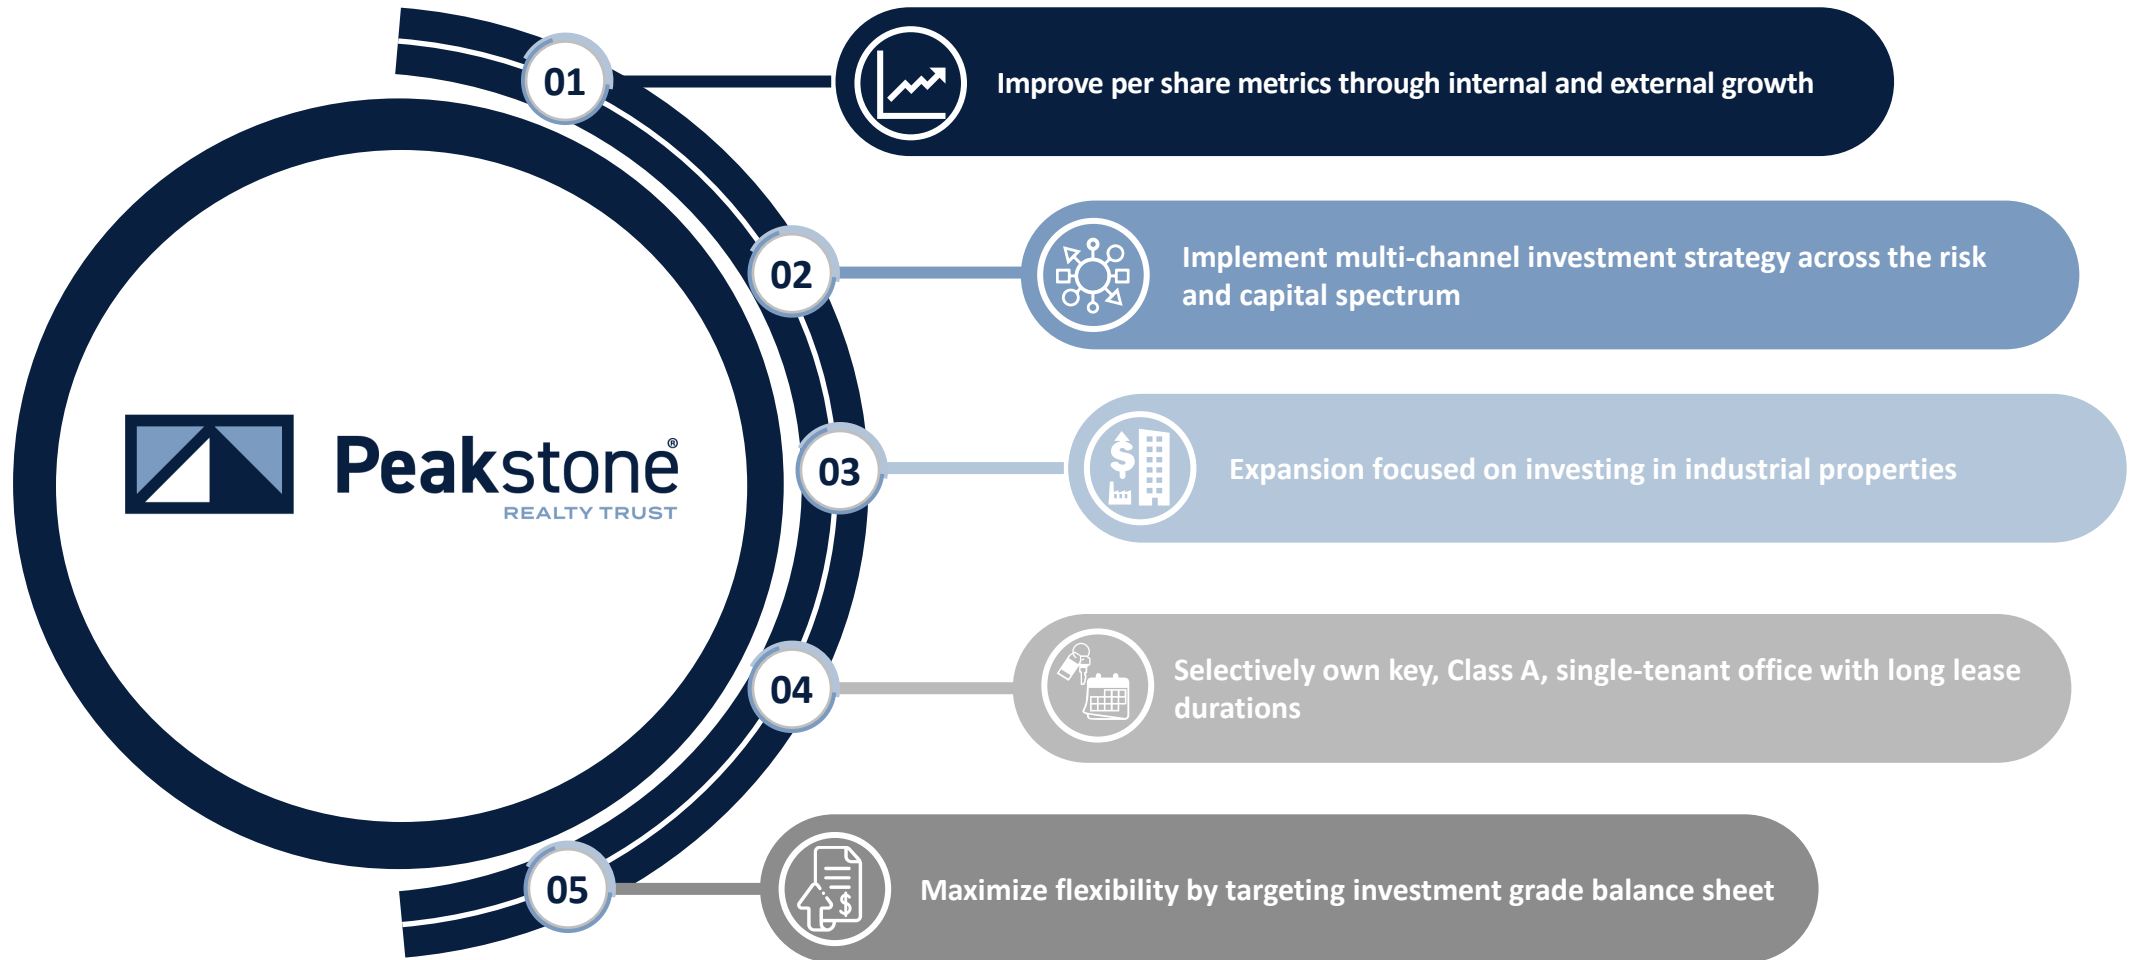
Peakstone®
REALTY TRUST

01
Improve per share metrics through internal and external growth

02
Implement multi-channel investment strategy across the risk and capital spectrum

03
Expansion focused on investing in industrial properties

04
Selectively own key, Class A, single-tenant office with long lease durations

05
Maximize flexibility by targeting investment grade balance sheet